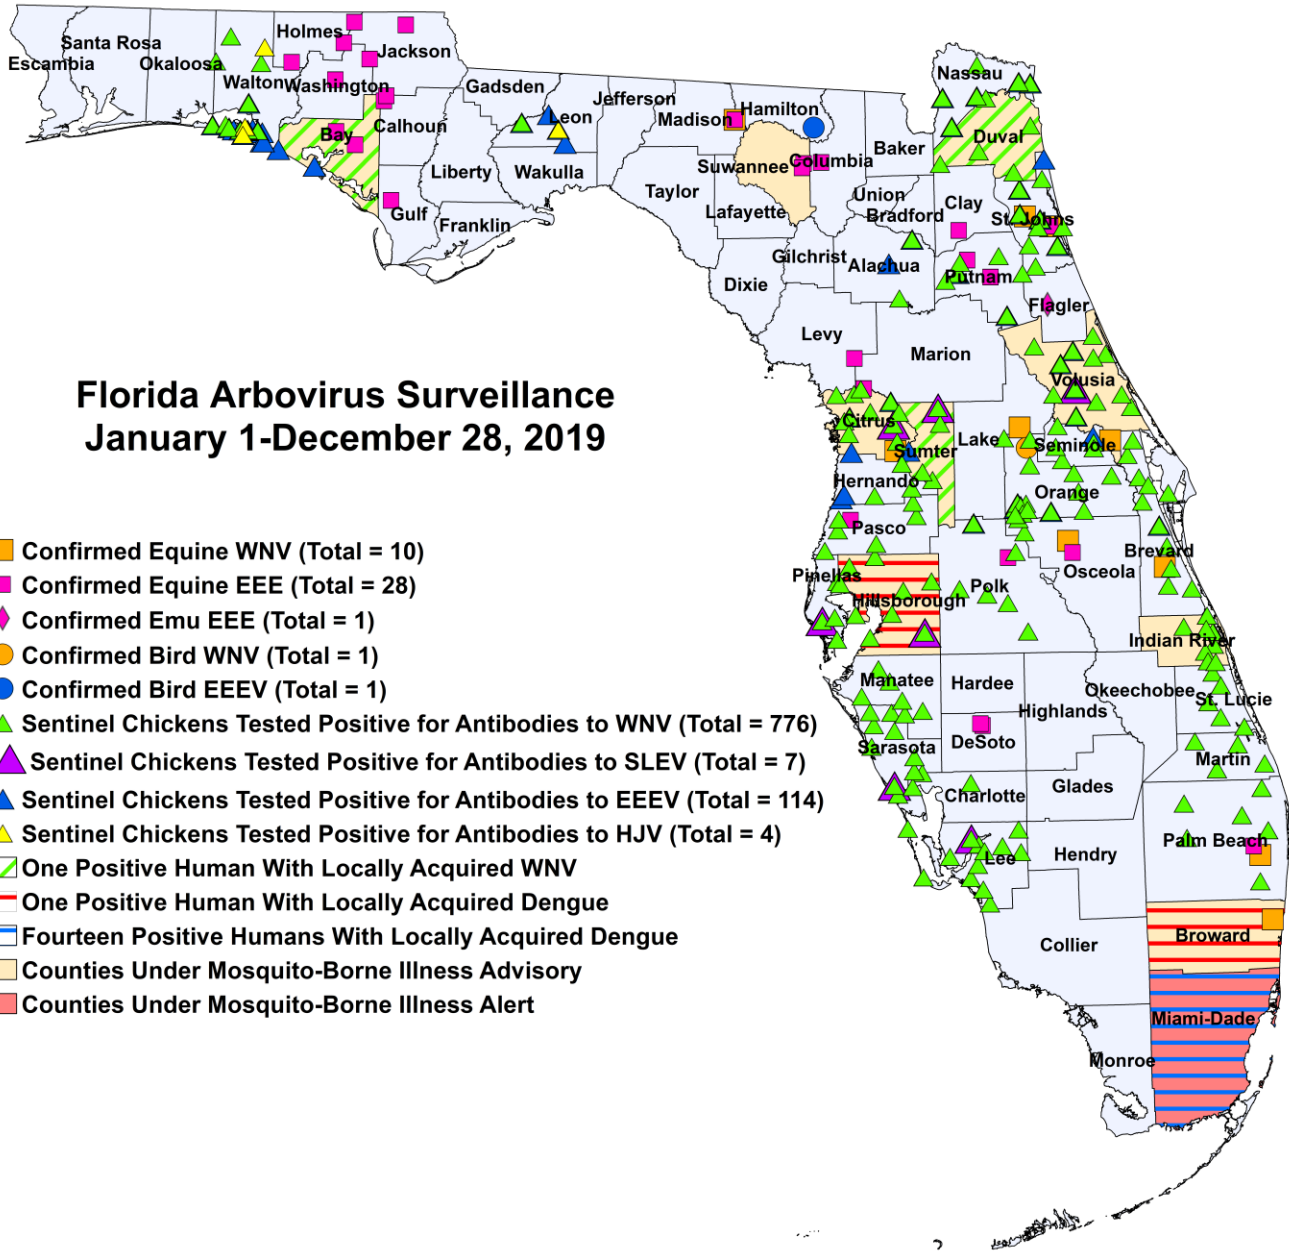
Santa Rosa
Escambia
Okaloosa
Holmes
Jackson
Walton
Washington
Bay
Calhoun
Gulf
Gadsden
Liberty
Franklin
Leon
Wakulla
Jefferson
Madison
Taylor
Hamilton
Suwannee
Lafayette
Columbia
Baker
Nassau
Duval
Union
Bradford
Clay
St. Johns
Gilchrist
Alachua
Dixie
Putnam
Flagler
Levy
Marion
Volusia
Citrus
Sumter
Lake
Seminole
Hernando
Orange
Pasco
Brevard
Osceola
Pinellas
Hillsborough
Polk
Indian River
Manatee
Hardee
Okeechobee
St. Lucie
Highlands
Sarasota
DeSoto
Martin
Charlotte
Glades
Palm Beach
Lee
Hendry
Broward
Collier
Miami-Dade
Monroe

Florida Arbovirus Surveillance
January 1-December 28, 2019

Confirmed Equine WNV (Total = 10)
Confirmed Equine EEE (Total = 28)
Confirmed Emu EEE (Total = 1)
Confirmed Bird WNV (Total = 1)
Confirmed Bird EEEV (Total = 1)
Sentinel Chickens Tested Positive for Antibodies to WNV (Total = 776)
Sentinel Chickens Tested Positive for Antibodies to SLEV (Total = 7)
Sentinel Chickens Tested Positive for Antibodies to EEEV (Total = 114)
Sentinel Chickens Tested Positive for Antibodies to HJV (Total = 4)
One Positive Human With Locally Acquired WNV
One Positive Human With Locally Acquired Dengue
Fourteen Positive Humans With Locally Acquired Dengue
Counties Under Mosquito-Borne Illness Advisory
Counties Under Mosquito-Borne Illness Alert